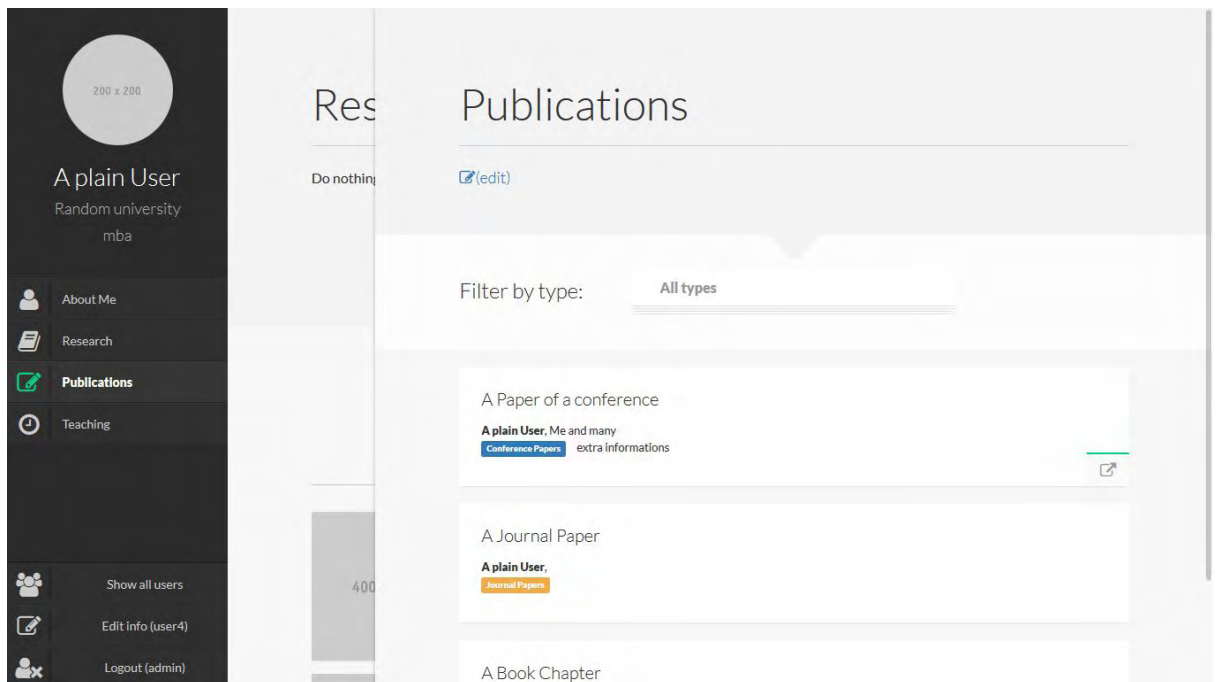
200 x 200

A plain User
Random university
mba

About Me
Research
Publications
Teaching

Show all users
Edit info (user4)
Logout (admin)

Res
Do nothin

400

Publications

(edit)

Filter by type: All types

A Paper of a conference
A plain User, Me and many
Conference Papers extra informations

A Journal Paper
A plain User,
Journal Papers

A Book Chapter